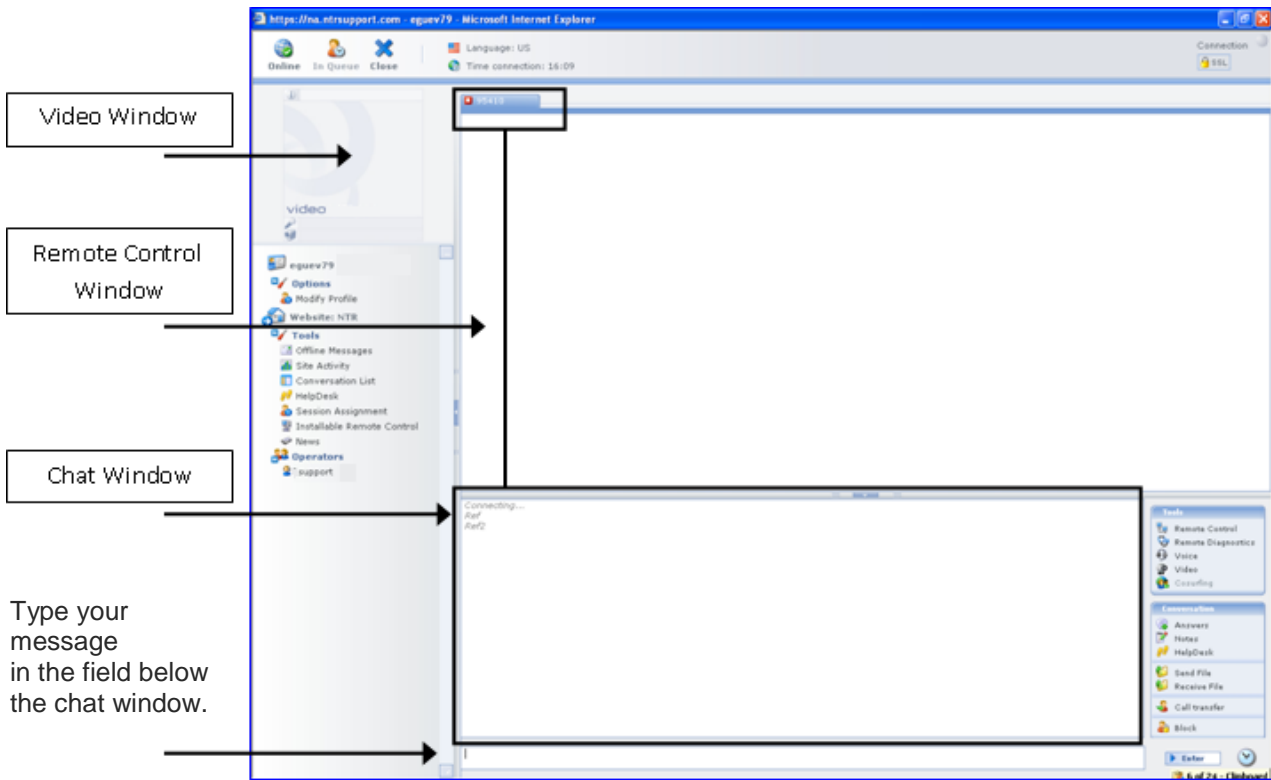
https://na.ntrsupport.com - eguev79 - Microsoft Internet Explorer

Online In Queue Close

Language: US
Time connection: 16:09

Connection
SSL

Video Window

95410

video

Remote Control Window

eguev79
Options
Modify Profile
Website: NTR
Tools
Offline Messages
Site Activity
Conversation List
HelpDesk
Session Assignment
Installable Remote Control
News
Operators
support

Chat Window

Connecting...
Ref
Ref2

Tools
Remote Control
Remote Diagnostics
Voice
Video
Cosurfing

Conversation
Answers
Notes
HelpDesk
Send File
Receive File
Call transfer
Block

Type your message in the field below the chat window.

Enter

6 of 24 - Clipboard